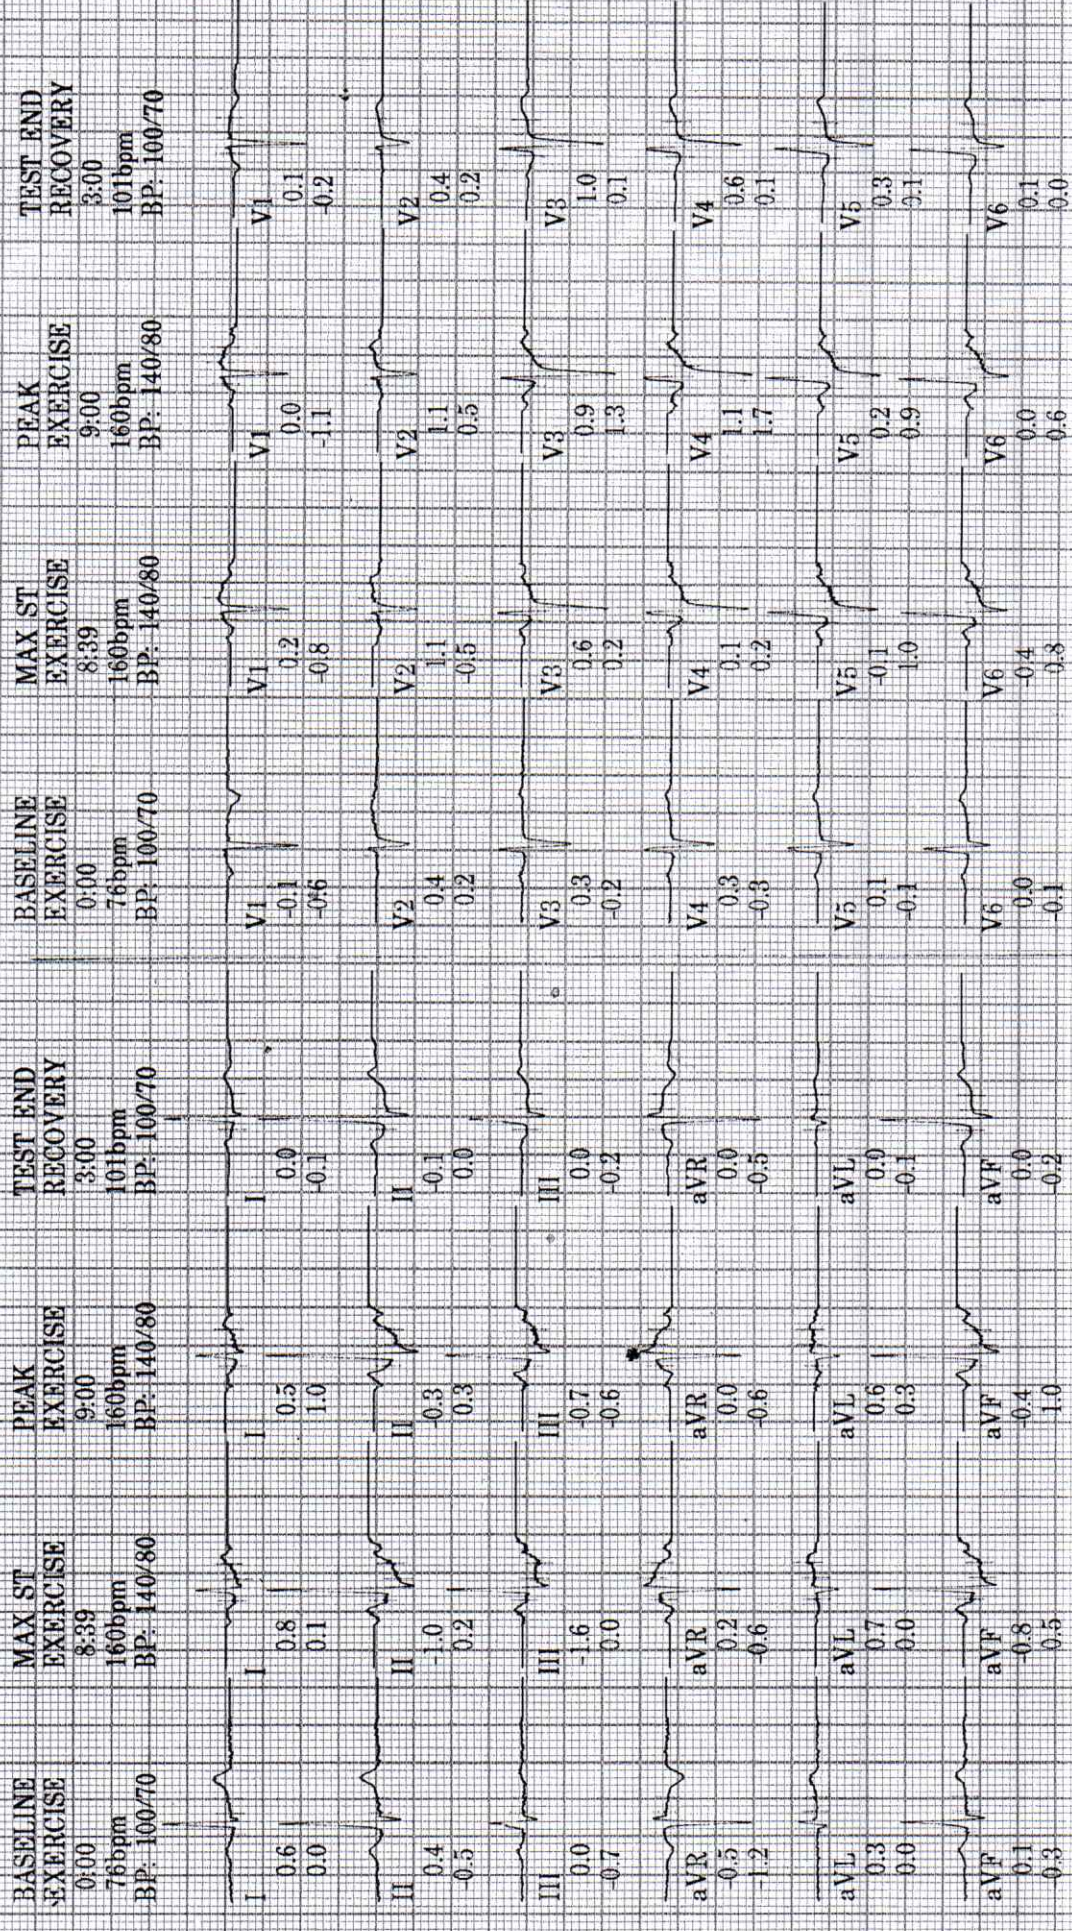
BASELINE
EXERCISE
0:00
76bpm
BP: 100/70

I
0.6
0.0

II
0.4
-0.5

III
0.0
-0.7

aVR
-0.5
-1.2

aVL
0.3
0.0

aVF
0.1
-0.3

MAX ST
EXERCISE
8:39
160bpm
BP: 140/80

I
0.8
0.1

II
-1.0
0.2

III
-1.6
0.0

aVR
0.2
-0.6

aVL
0.7
0.0

aVF
-0.8
0.5

PEAK
EXERCISE
9:00
160bpm
BP: 140/80

I
0.5
1.0

II
-0.3
0.3

III
-0.7
-0.6

aVR
0.0
-0.6

aVL
0.6
0.3

aVF
-0.4
1.0

TEST END
RECOVERY
3:00
101bpm
BP: 100/70

I
0.0
-0.1

II
-0.1
0.0

III
0.0
-0.2

aVR
0.0
-0.5

aVL
0.0
-0.1

aVF
0.0
-0.2

BASELINE
EXERCISE
0:00
76bpm
BP: 100/70

V1
-0.1
-0.6

V2
0.4
0.2

V3
0.3
-0.2

V4
0.3
-0.3

V5
0.1
-0.1

V6
0.0
-0.1

MAX ST
EXERCISE
8:39
160bpm
BP: 140/80

V1
0.2
-0.8

V2
1.1
-0.5

V3
0.6
0.2

V4
0.1
0.2

V5
-0.1
1.0

V6
-0.4
0.8

PEAK
EXERCISE
9:00
160bpm
BP: 140/80

V1
0.0
-1.1

V2
1.1
0.5

V3
0.9
1.3

V4
1.1
1.7

V5
0.2
0.9

V6
0.0
0.6

TEST END
RECOVERY
3:00
101bpm
BP: 100/70

V1
0.1
-0.2

V2
0.4
0.2

V3
1.0
0.1

V4
0.6
0.1

V5
0.3
0.1

V6
0.1
0.0